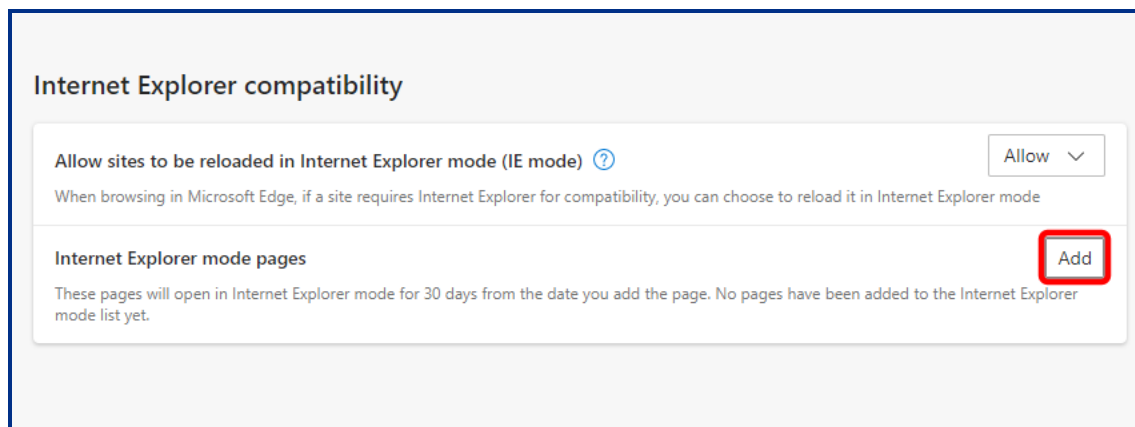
Internet Explorer compatibility

Allow sites to be reloaded in Internet Explorer mode (IE mode) ?

Allow

When browsing in Microsoft Edge, if a site requires Internet Explorer for compatibility, you can choose to reload it in Internet Explorer mode

Internet Explorer mode pages

Add

These pages will open in Internet Explorer mode for 30 days from the date you add the page. No pages have been added to the Internet Explorer mode list yet.